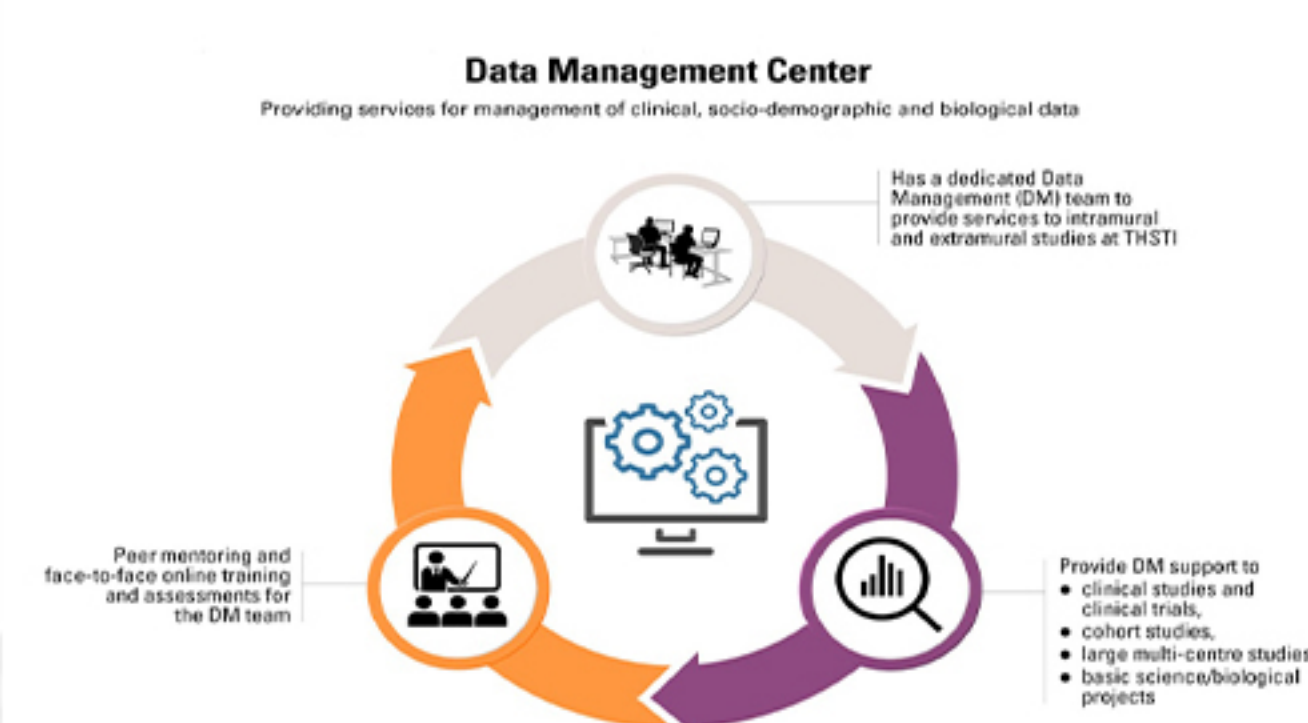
Data Management Center

Providing services for management of clinical, socio-demographic and biological data

Has a dedicated Data Management (DM) team to provide services to intramural and extramural studies at THSTI

Peer mentoring and face-to-face online training and assessments for the DM team

Provide DM support to
• clinical studies and clinical trials,
• cohort studies,
• large multi-centre studies
• basic science/biological projects